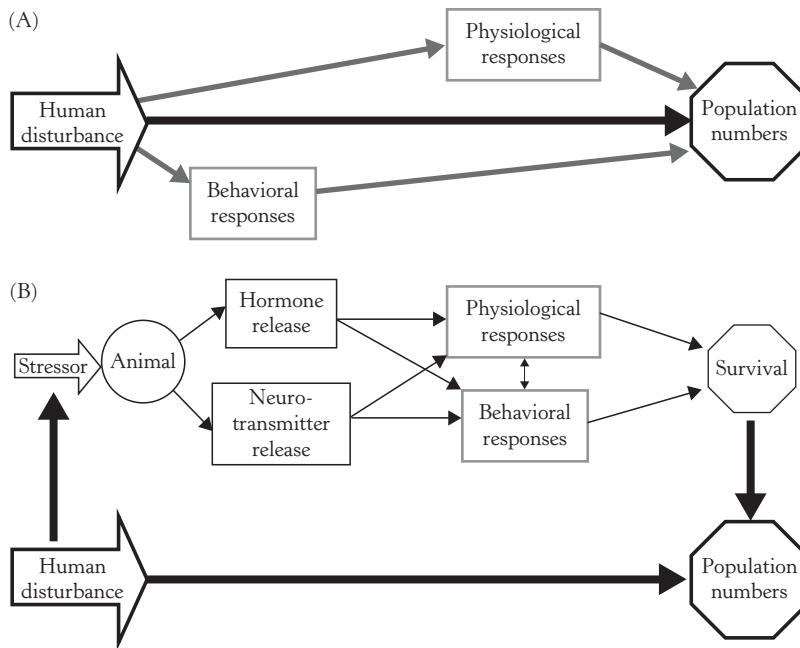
(A)

Physiological responses

Human disturbance

Population numbers

Behavioral responses

(B)

Hormone release

Physiological responses

Stressor

Animal

Survival

Neurotransmitter release

Behavioral responses

Human disturbance

Population numbers